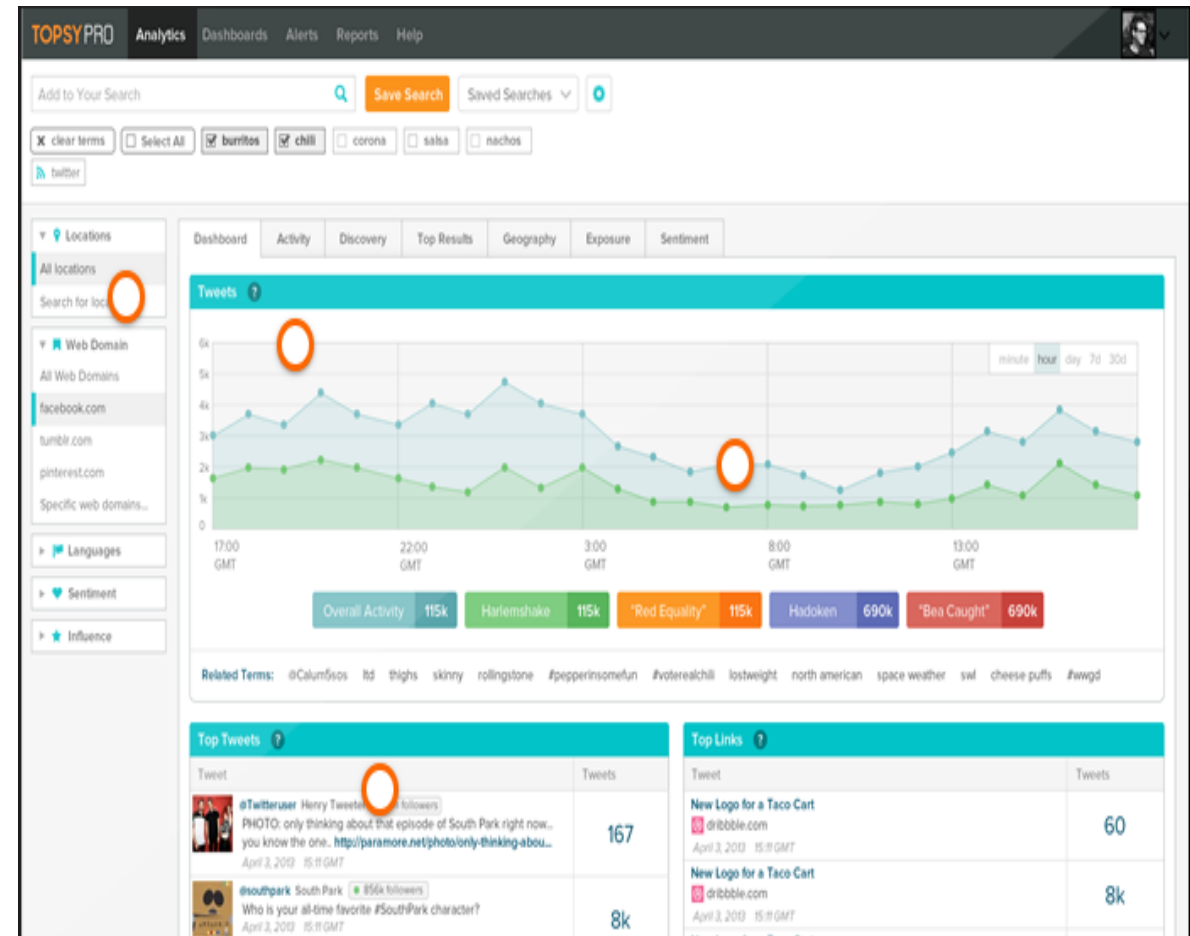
TOPSYPRO Analytics Dashboards Alerts Reports Help

Add to Your Search
Save Search
Saved Searches

clear terms
Select All
burritos
chili
corona
salsa
nachos
twitter

Locations
All locations
Search for loc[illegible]

Web Domain
All Web Domains
facebook.com
tumblr.com
pinterest.com
Specific web domains...

Languages
Sentiment
Influence

Dashboard
Activity
Discovery
Top Results
Geography
Exposure
Sentiment

Tweets

minute hour day 7d 30d

6k
5k
4k
3k
2k
1k
0

17:00 GMT
22:00 GMT
3:00 GMT
8:00 GMT
13:00 GMT

Overall Activity 115k
Harlemshake 115k
"Red Equality" 115k
Hadoken 690k
"Bea Caught" 690k

Related Terms: @Calum5sos ltd thighs skinny rollingstone #pepperinsomefun #voterealchili lostweight north american space weather swl cheese puffs #wwgd

Top Tweets

| Tweet | Tweets |
|---|---|
| @Twitteruser Henry Tweete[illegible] followers PHOTO: only thinking about that episode of South Park right now... you know the one.. http://paramore.net/photo/only-thinking-abou... April 3, 2013 15:11 GMT | 167 |
| @southpark South Park 856k followers Who is your all-time favorite #SouthPark character? April 3, 2013 15:11 GMT | 8k |

Top Links

| Tweet | Tweets |
|---|---|
| New Logo for a Taco Cart dribbble.com April 3, 2013 15:11 GMT | 60 |
| New Logo for a Taco Cart dribbble.com April 3, 2013 15:11 GMT | 8k |